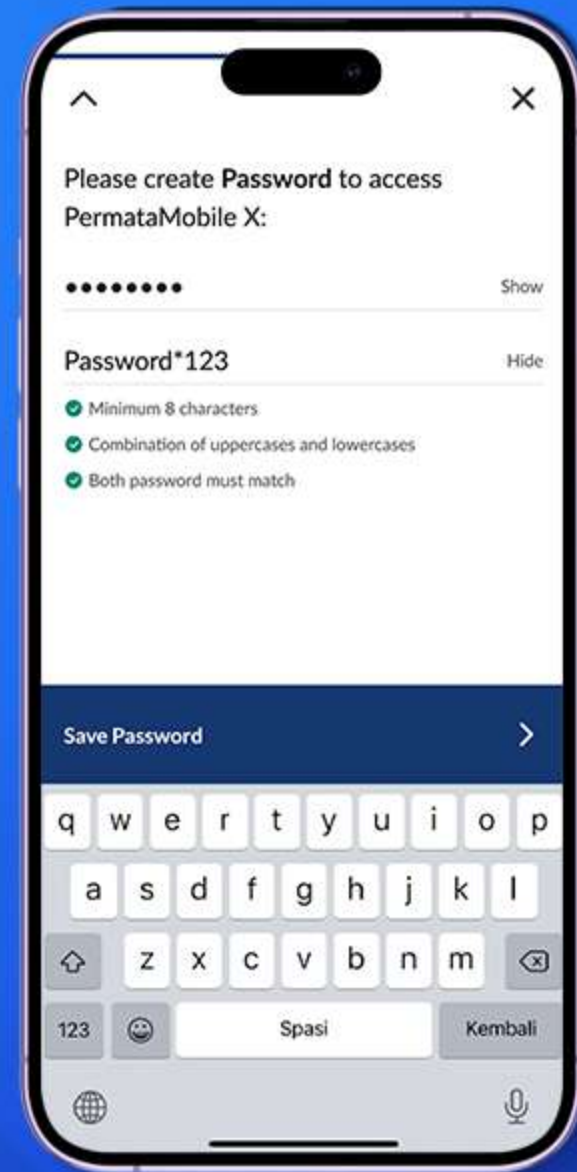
Please create **Password** to access PermataMobile X:

•••••••• Show

Password*123 Hide

Minimum 8 characters

Combination of uppercases and lowercases

Both password must match

Save Password

q w e r t y u i o p
a s d f g h j k l
z x c v b n m
123 Spasi Kembali